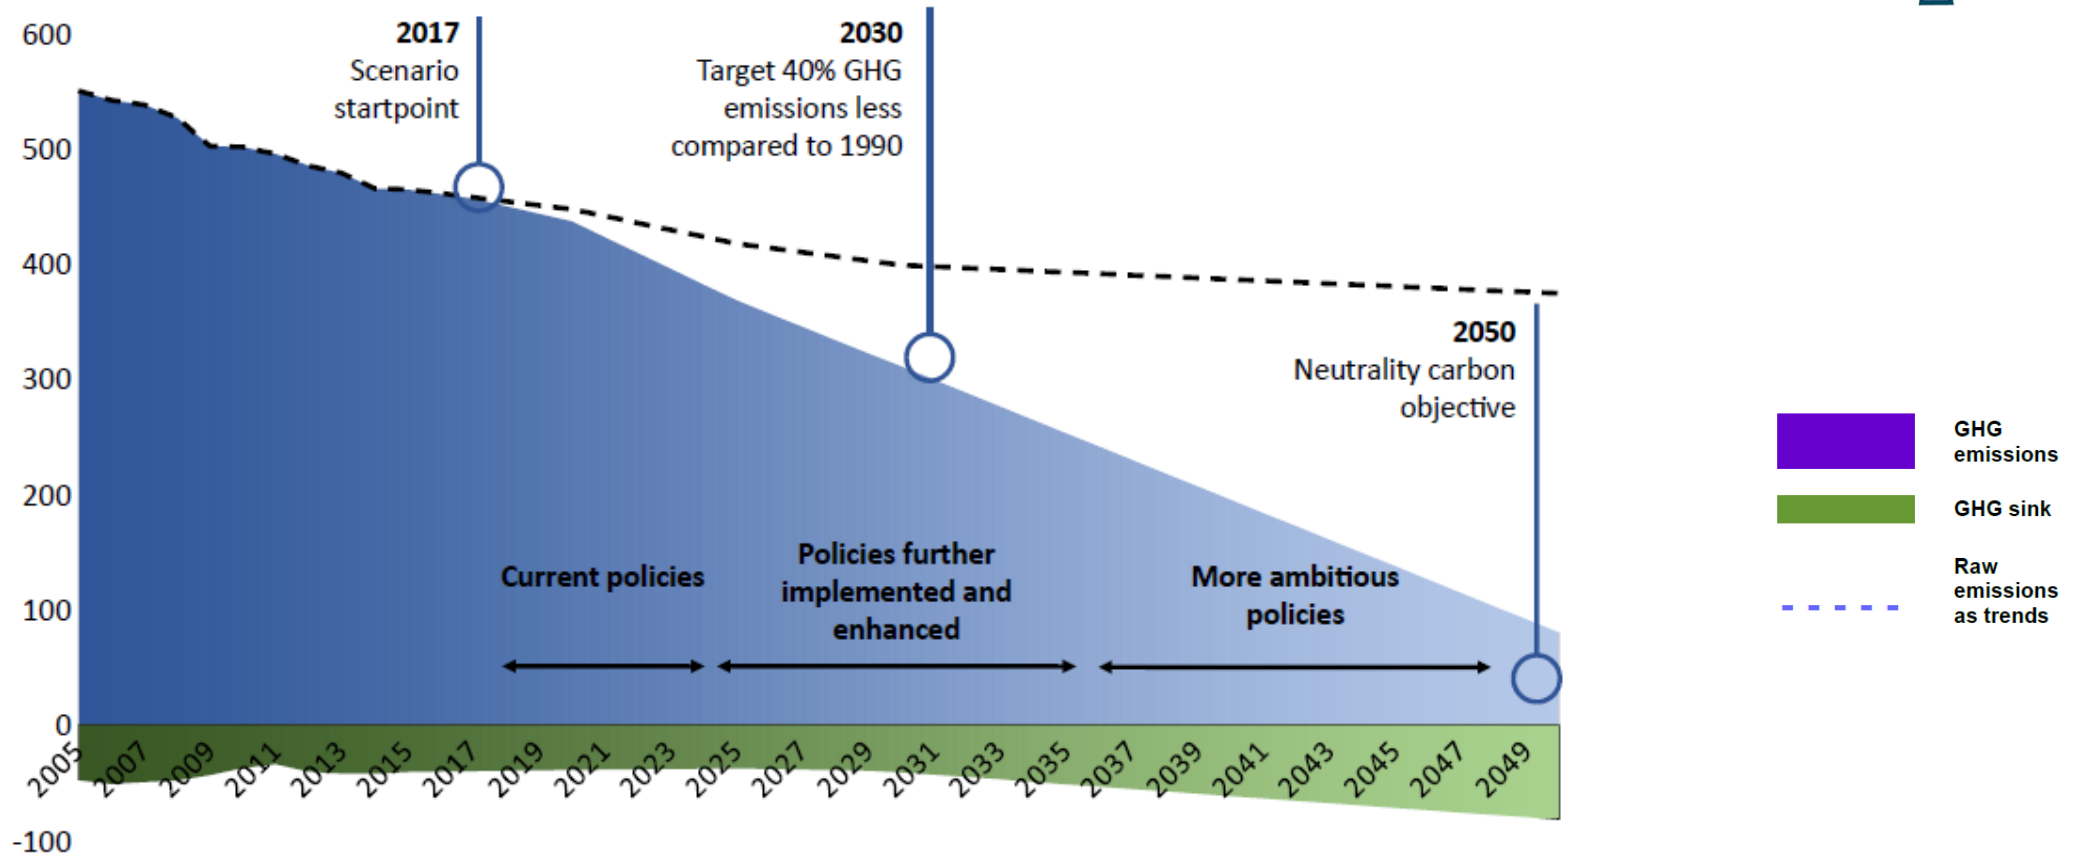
600
500
400
300
200
100
0
-100

2017
Scenario startpoint

2030
Target 40% GHG emissions less compared to 1990

2050
Neutrality carbon objective

Current policies

Policies further implemented and enhanced

More ambitious policies

2005 2007 2009 2011 2013 2015 2017 2019 2021 2023 2025 2027 2029 2031 2033 2035 2037 2039 2041 2043 2045 2047 2049

GHG emissions
GHG sink
Raw emissions as trends